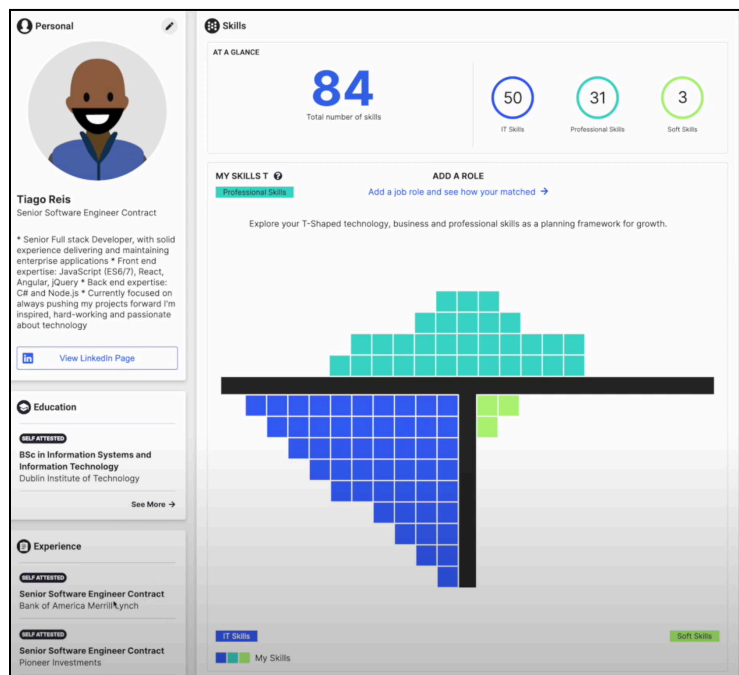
Personal

Tiago Reis
Senior Software Engineer Contract

* Senior Full stack Developer, with solid experience delivering and maintaining enterprise applications * Front end expertise: JavaScript (ES6/7), React, Angular, jQuery * Back end expertise: C# and Node.js * Currently focused on always pushing my projects forward I'm inspired, hard-working and passionate about technology

View LinkedIn Page

Education

SELF ATTESTED
BSc in Information Systems and Information Technology
Dublin Institute of Technology

See More →

Experience

SELF ATTESTED
Senior Software Engineer Contract
Bank of America Merrill Lynch

SELF ATTESTED
Senior Software Engineer Contract
Pioneer Investments

Skills

AT A GLANCE

84
Total number of skills

50
IT Skills

31
Professional Skills

3
Soft Skills

MY SKILLS T
Professional Skills

ADD A ROLE
Add a job role and see how your matched →

Explore your T-Shaped technology, business and professional skills as a planning framework for growth.

IT Skills

Soft Skills

My Skills